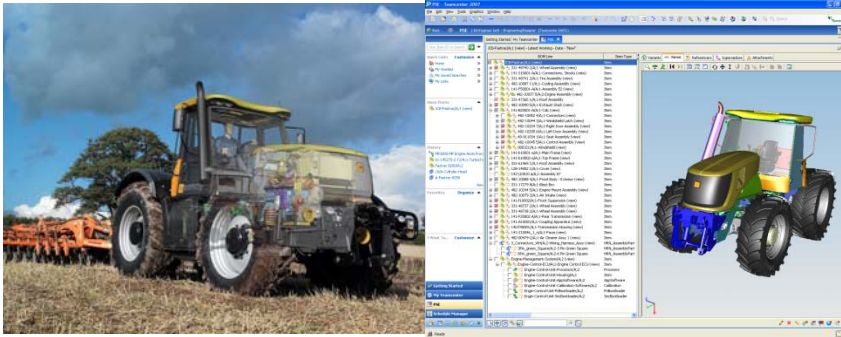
Teamcenter 2007

Getting Started | My Teamcenter

Quick Links
Home
My Worklist
My Saved Searches
My Links

Open Items

History

Favorites

Getting Started
My Teamcenter

Variant | Viewer | References | Supersedure | Attachments

BOM Line | Item Type

Engine Control Unit

Item